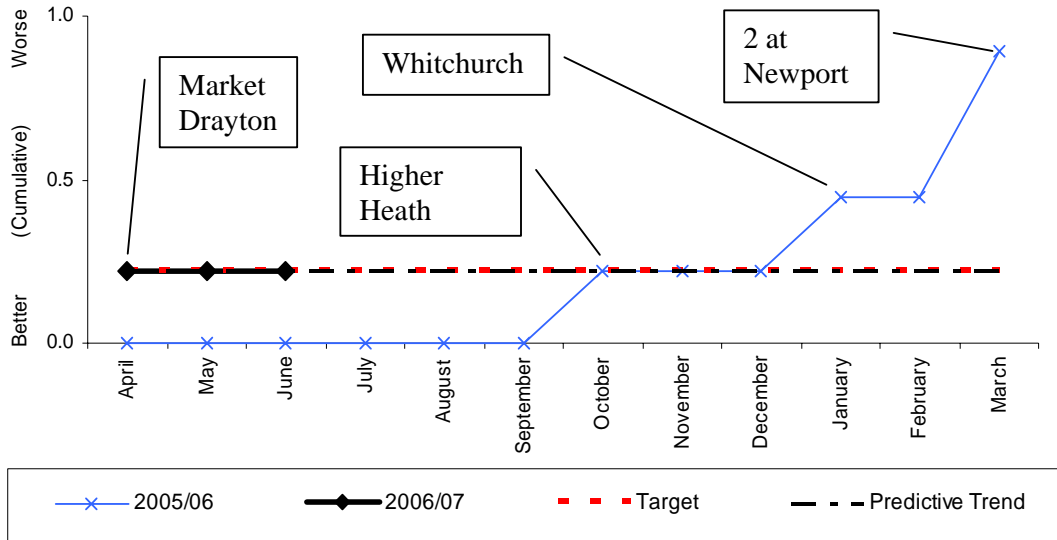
Worse (Cumulative) Better

1.0

0.5

0.0

Market Drayton

Whitchurch

2 at Newport

Higher Heath

April
May
June
July
August
September
October
November
December
January
February
March

2005/06
2006/07
Target
Predictive Trend